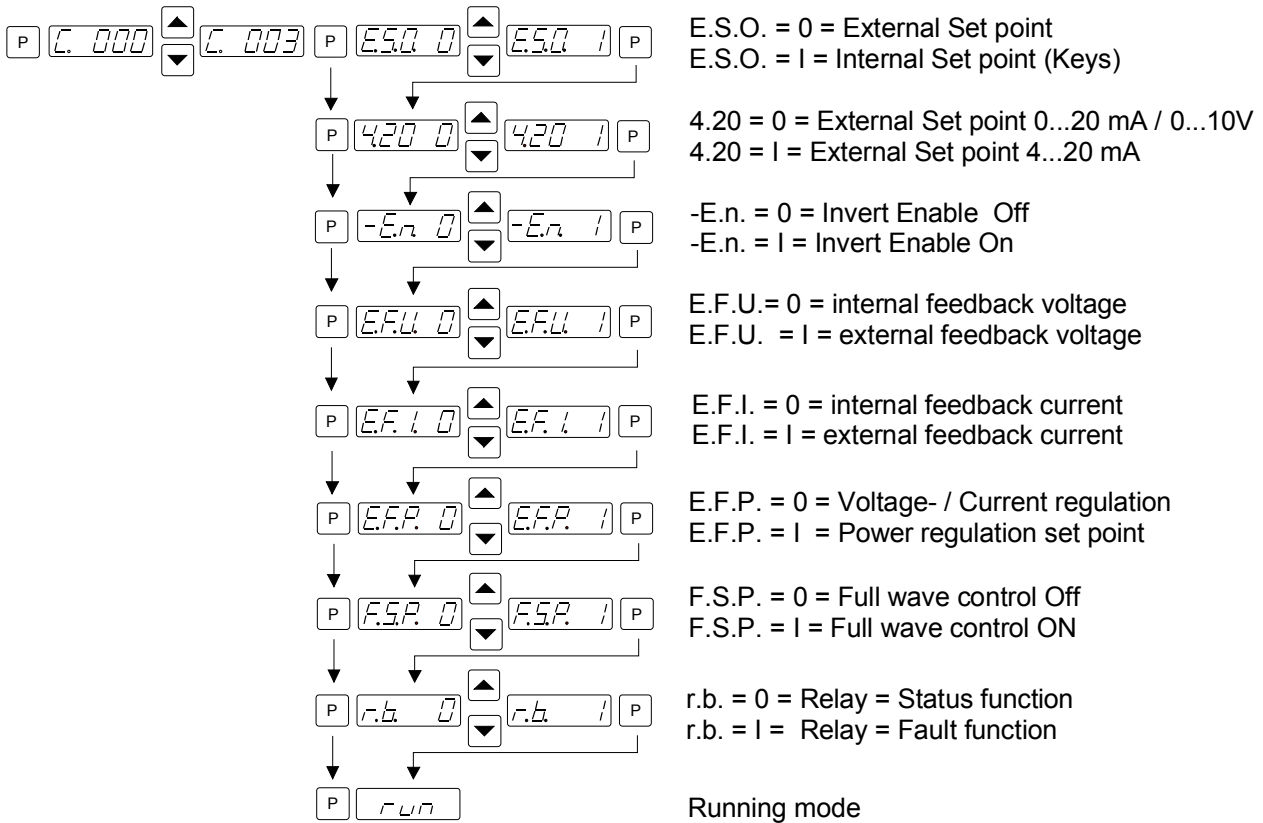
P C. 000 ▲ ▼ C. 003 P E.S.O. 0 ▲ ▼ E.S.O. 1 P

E.S.O. = 0 = External Set point
E.S.O. = I = Internal Set point (Keys)

P 4.20 0 ▲ ▼ 4.20 1 P

4.20 = 0 = External Set point 0...20 mA / 0...10V
4.20 = I = External Set point 4...20 mA

P -E.n. 0 ▲ ▼ -E.n. 1 P

-E.n. = 0 = Invert Enable Off
-E.n. = I = Invert Enable On

P E.F.U. 0 ▲ ▼ E.F.U. 1 P

E.F.U.= 0 = internal feedback voltage
E.F.U. = I = external feedback voltage

P E.F. I. 0 ▲ ▼ E.F. I. 1 P

E.F.I. = 0 = internal feedback current
E.F.I. = I = external feedback current

P E.F.P. 0 ▲ ▼ E.F.P. 1 P

E.F.P. = 0 = Voltage- / Current regulation
E.F.P. = I = Power regulation set point

P F.S.P. 0 ▲ ▼ F.S.P. 1 P

F.S.P. = 0 = Full wave control Off
F.S.P. = I = Full wave control ON

P r.b. 0 ▲ ▼ r.b. 1 P

r.b. = 0 = Relay = Status function
r.b. = I = Relay = Fault function

P run

Running mode